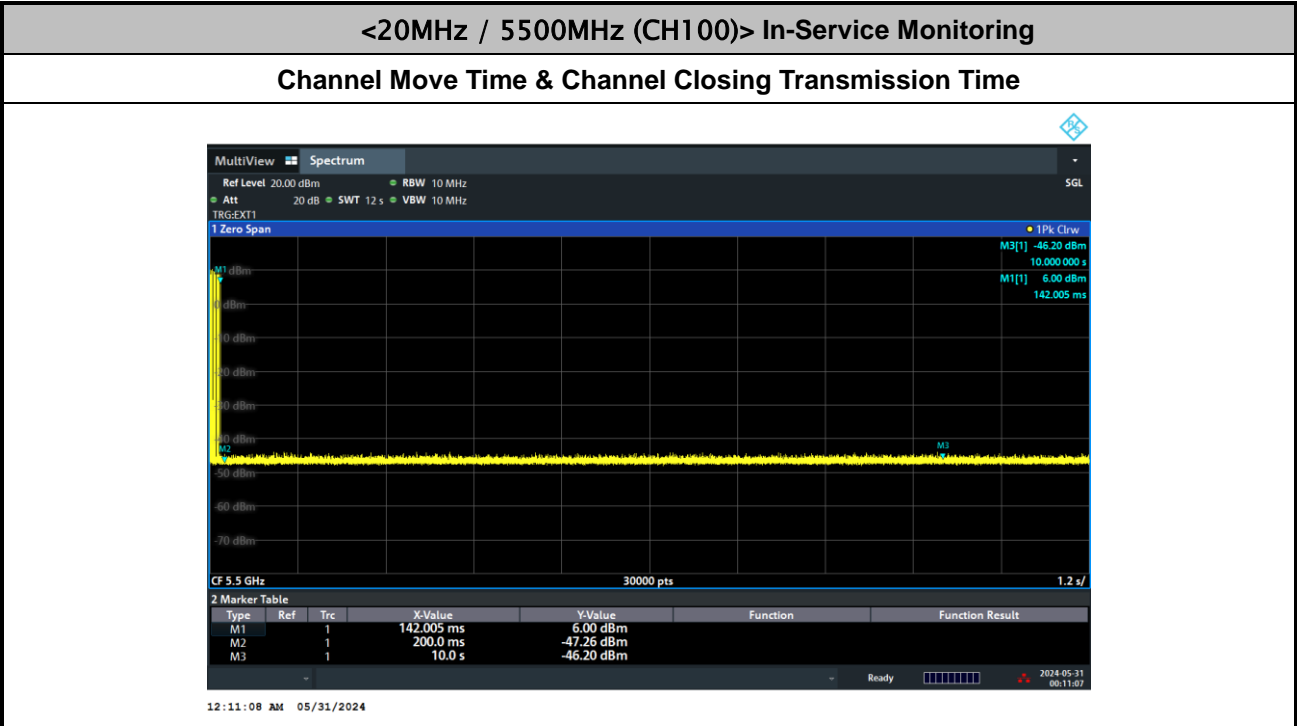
<20MHz / 5500MHz (CH100)> In-Service Monitoring

Channel Move Time & Channel Closing Transmission Time

MultiView Spectrum

Ref Level 20.00 dBm RBW 10 MHz SGL
Att 20 dB SWT 12 s VBW 10 MHz
TRG:EXT1

1 Zero Span 1Pk Clrw

M3[1] -46.20 dBm
10.000 000 s
M1[1] 6.00 dBm
142.005 ms

M1 dBm
dBm
0 dBm
20 dBm
30 dBm
40 dBm
M2
M3
-50 dBm
-60 dBm
-70 dBm

CF 5.5 GHz 30000 pts 1.2 s/

2 Marker Table

| Type | Ref | Trc | X-Value | Y-Value | Function | Function Result |
|---|---|---|---|---|---|---|
| M1 | | 1 | 142.005 ms | 6.00 dBm | | |
| M2 | | 1 | 200.0 ms | -47.26 dBm | | |
| M3 | | 1 | 10.0 s | -46.20 dBm | | |

Ready 2024-05-31 00:11:07

12:11:08 AM 05/31/2024